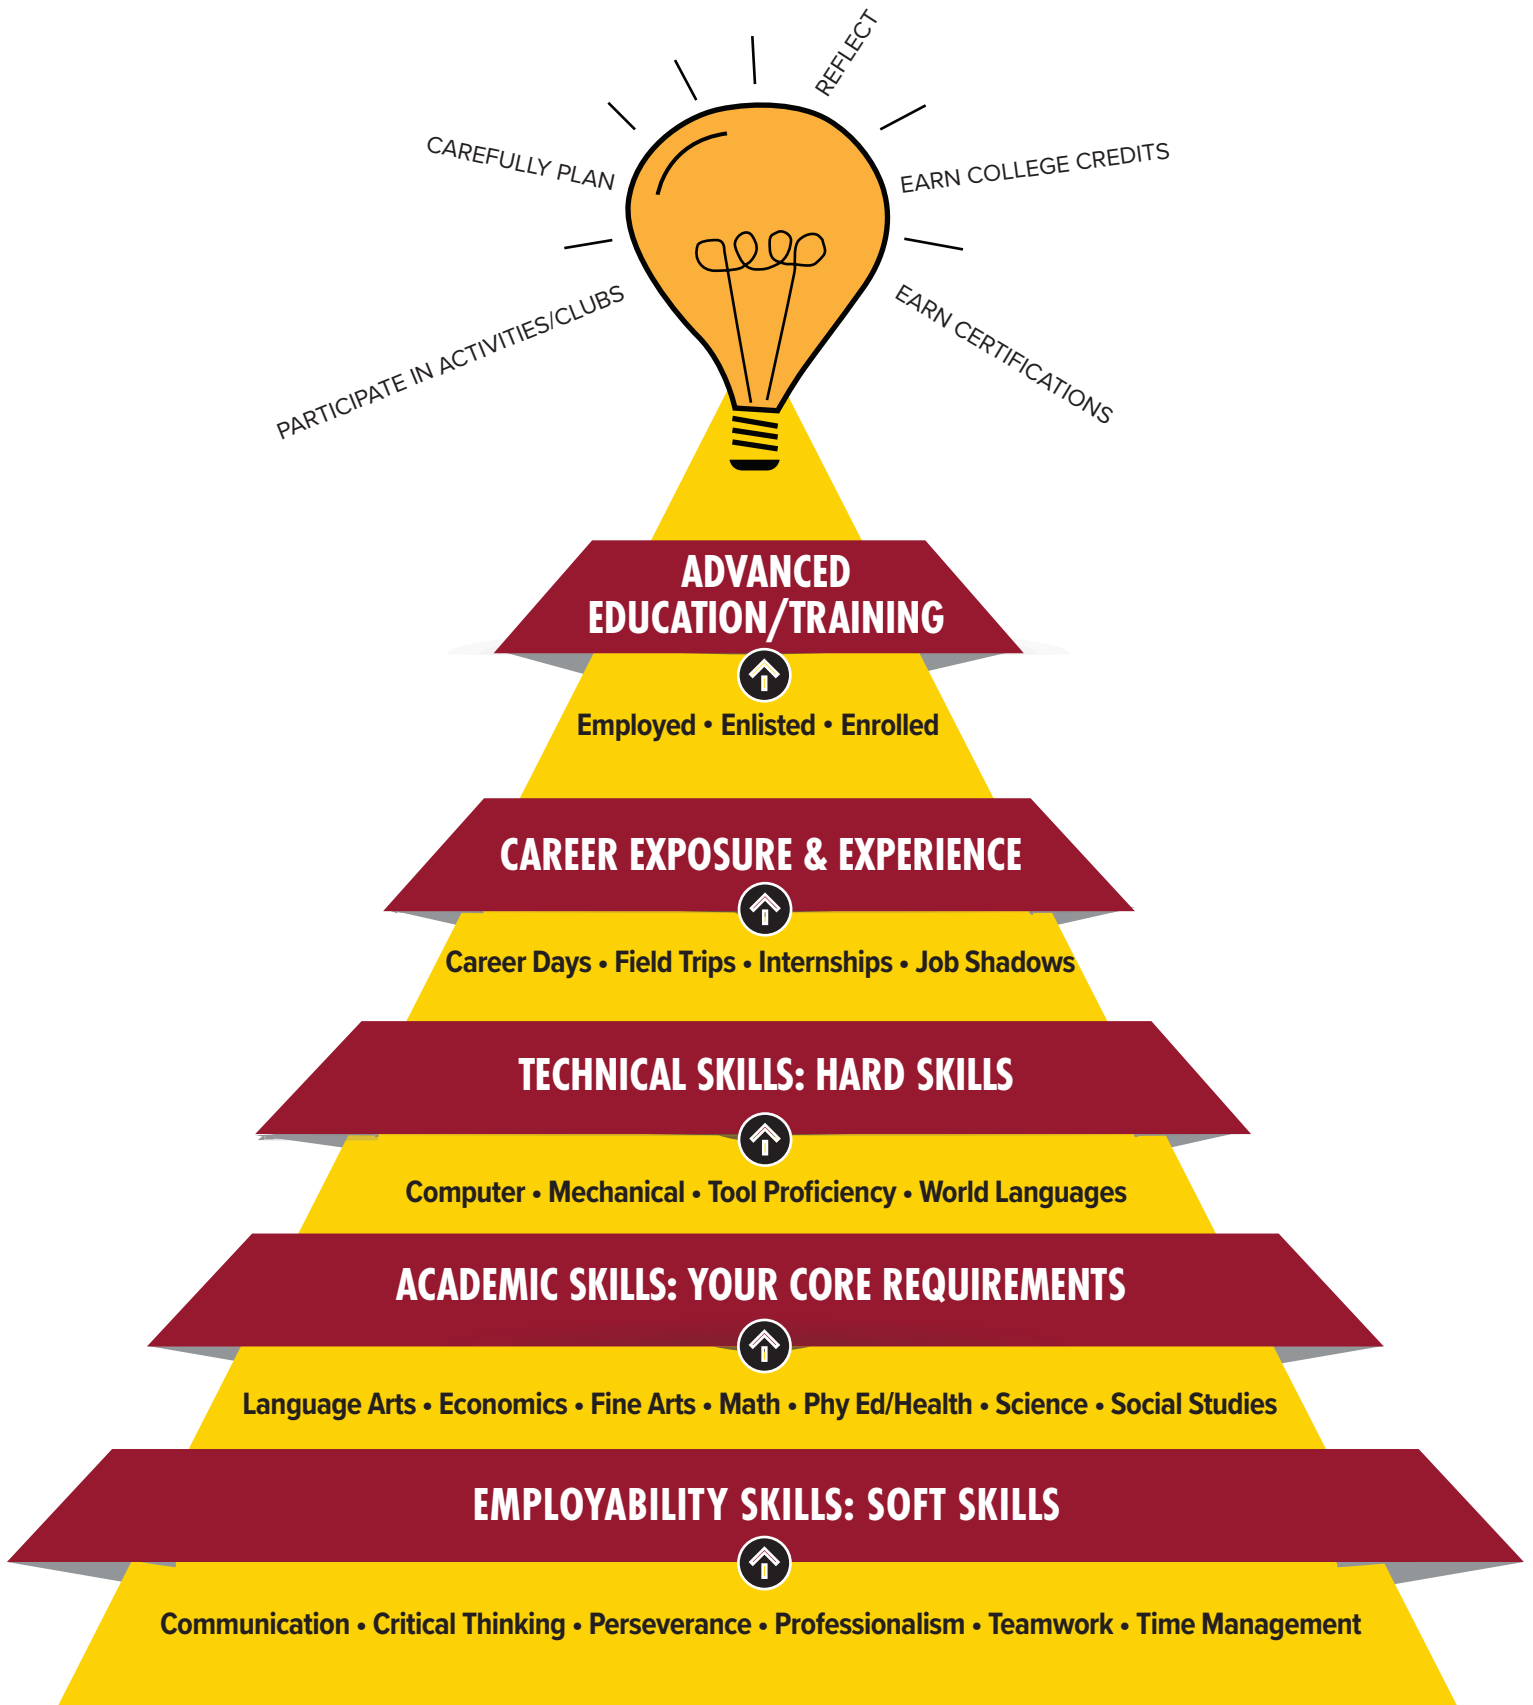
REFLECT

CAREFULLY PLAN

EARN COLLEGE CREDITS

PARTICIPATE IN ACTIVITIES/CLUBS

EARN CERTIFICATIONS

ADVANCED EDUCATION/TRAINING

Employed • Enlisted • Enrolled

CAREER EXPOSURE & EXPERIENCE

Career Days • Field Trips • Internships • Job Shadows

TECHNICAL SKILLS: HARD SKILLS

Computer • Mechanical • Tool Proficiency • World Languages

ACADEMIC SKILLS: YOUR CORE REQUIREMENTS

Language Arts • Economics • Fine Arts • Math • Phy Ed/Health • Science • Social Studies

EMPLOYABILITY SKILLS: SOFT SKILLS

Communication • Critical Thinking • Perseverance • Professionalism • Teamwork • Time Management